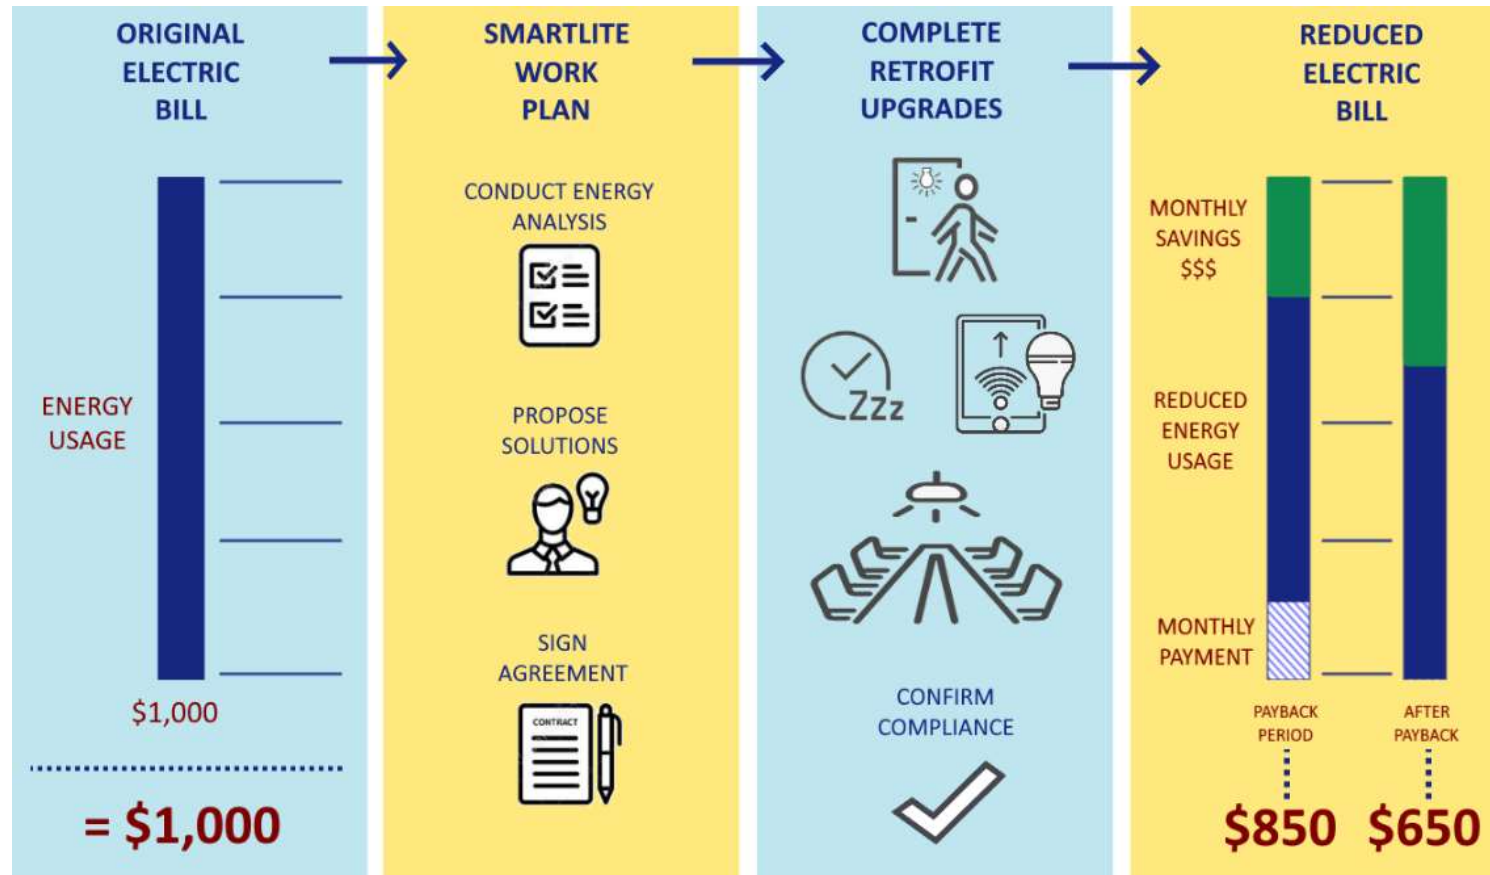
ORIGINAL ELECTRIC BILL

ENERGY USAGE

$1,000

= $1,000

SMARTLITE WORK PLAN

CONDUCT ENERGY ANALYSIS

PROPOSE SOLUTIONS

SIGN AGREEMENT

CONTRACT

COMPLETE RETROFIT UPGRADES

Zzz

CONFIRM COMPLIANCE

REDUCED ELECTRIC BILL

MONTHLY SAVINGS $$$

REDUCED ENERGY USAGE

MONTHLY PAYMENT

PAYBACK PERIOD

AFTER PAYBACK

$850

$650